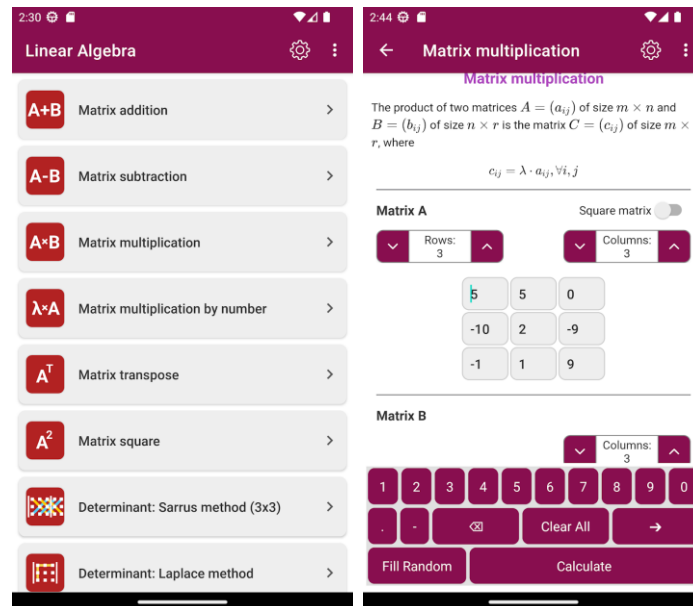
2:30

Linear Algebra

A+B Matrix addition

A-B Matrix subtraction

A×B Matrix multiplication

λ×A Matrix multiplication by number

$A^T$ Matrix transpose

$A^2$ Matrix square

Determinant: Sarrus method (3x3)

Determinant: Laplace method

2:44

Matrix multiplication

Matrix multiplication

The product of two matrices $A = (a_{ij})$ of size $m \times n$ and $B = (b_{ij})$ of size $n \times r$ is the matrix $C = (c_{ij})$ of size $m \times r$, where

$c_{ij} = \lambda \cdot a_{ij}, \forall i, j$

Matrix A

Square matrix

Rows: 3

Columns: 3

| 5 | 5 | 0 |
|---|---|---|
| -10 | 2 | -9 |
| -1 | 1 | 9 |

Matrix B

Columns: 3

1 2 3 4 5 6 7 8 9 0

. - ⌫ Clear All →

Fill Random

Calculate